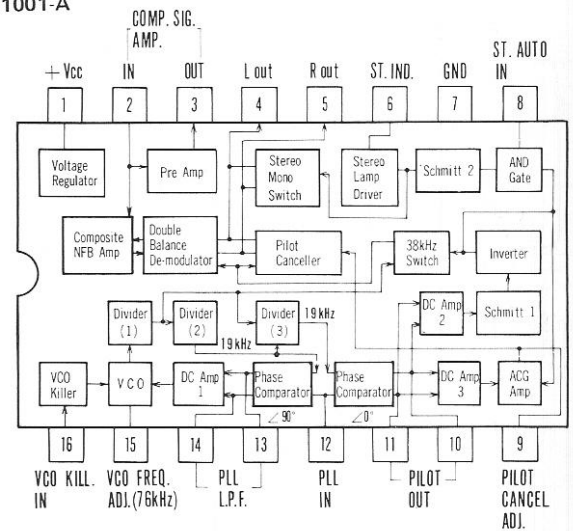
1001-A

COMP. SIG. AMP.

+ Vcc
IN
OUT
L out
R out
ST. IND.
GND
ST. AUTO IN

1
2
3
4
5
6
7
8

Voltage Regulator
Pre Amp
Stereo Mono Switch
Stereo Lamp Driver
Schmitt 2
AND Gate

Composite NFB Amp
Double Balance De-modulator
Pilot Canceller
38kHz Switch
Inverter

Divider (1)
Divider (2)
Divider (3)
19kHz
DC Amp 2
Schmitt 1

19kHz

VCO Killer
V C O
DC Amp 1
Phase Comparator
$\angle 90°$
Phase Comparator
$\angle 0°$
DC Amp 3
ACG Amp

16
15
14
13
12
11
10
9

VCO KILL. IN
VCO FREQ. ADJ.(76kHz)
PLL L.P.F.
PLL IN
PILOT OUT
PILOT CANCEL ADJ.